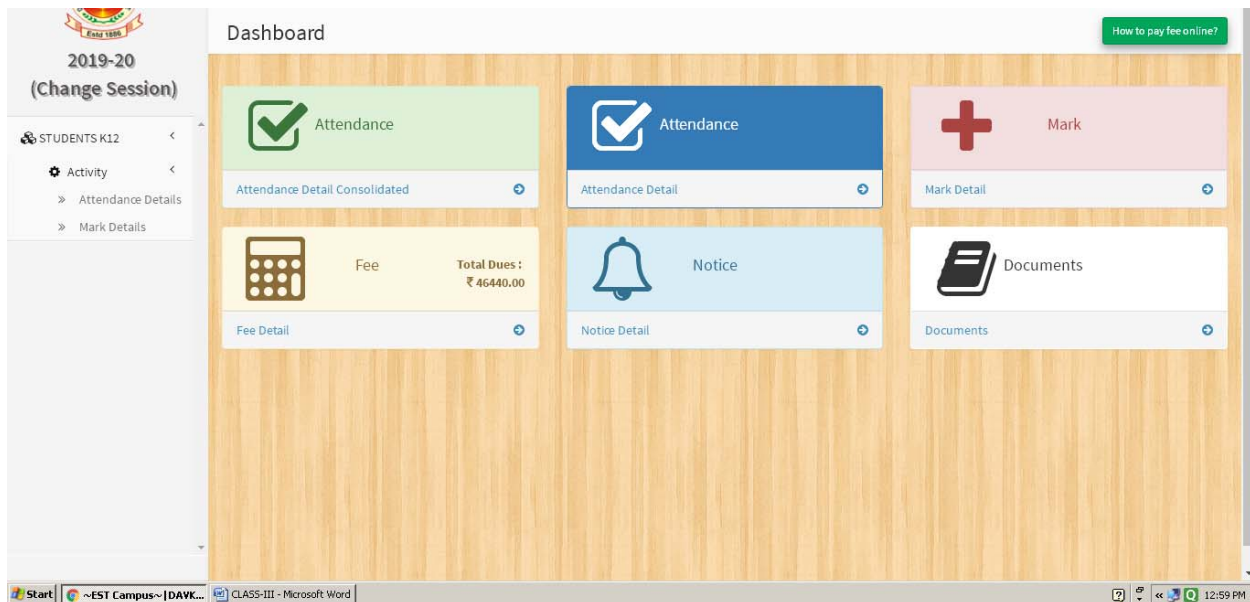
Estd 1886

2019-20
(Change Session)

STUDENTS K12

Activity

» Attendance Details

» Mark Details

Dashboard

How to pay fee online?

Attendance

Attendance Detail Consolidated

Attendance

Attendance Detail

Mark

Mark Detail

Fee

Total Dues :
₹ 46440.00

Fee Detail

Notice

Notice Detail

Documents

Documents

Start | ~EST Campus~ | DAVK... | CLASS-III - Microsoft Word | 12:59 PM